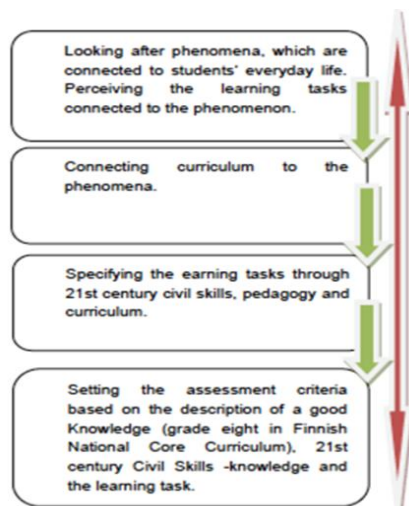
Looking after phenomena, which are connected to students' everyday life. Perceiving the learning tasks connected to the phenomenon.

Connecting curriculum to the phenomena.

Specifying the earning tasks through 21st century civil skills, pedagogy and curriculum.

Setting the assessment criteria based on the description of a good Knowledge (grade eight in Finnish National Core Curriculum), 21st century Civil Skills -knowledge and the learning task.